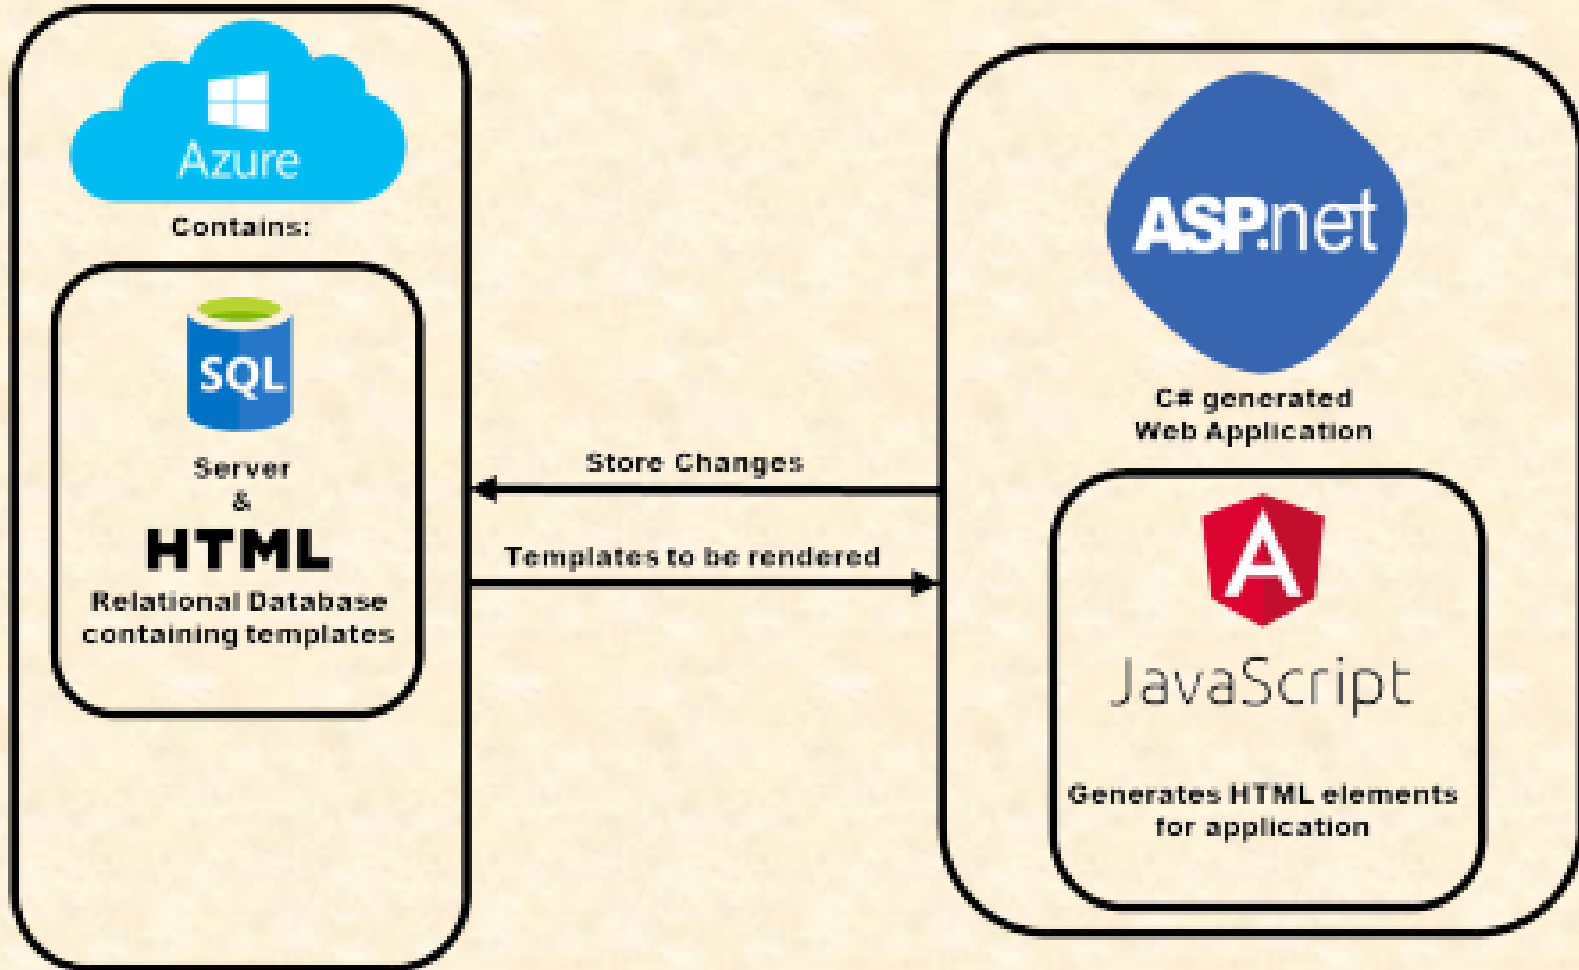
Azure

Contains:

SQL

Server
&
HTML
Relational Database containing templates

Store Changes

Templates to be rendered

ASP.net

C# generated Web Application

A

JavaScript

Generates HTML elements for application